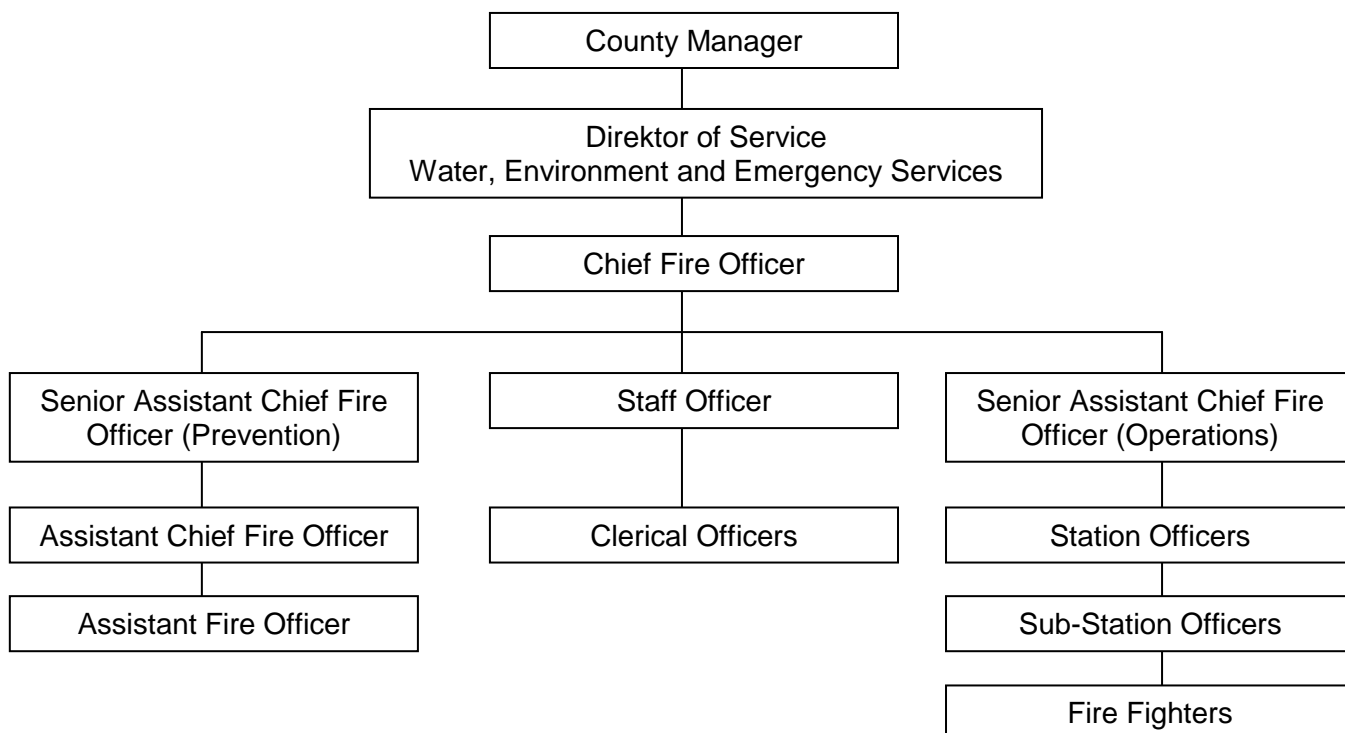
County Manager

Direktor of Service
Water, Environment and Emergency Services

Chief Fire Officer

Senior Assistant Chief Fire Officer (Prevention)

Assistant Chief Fire Officer

Assistant Fire Officer

Staff Officer

Clerical Officers

Senior Assistant Chief Fire Officer (Operations)

Station Officers

Sub-Station Officers

Fire Fighters